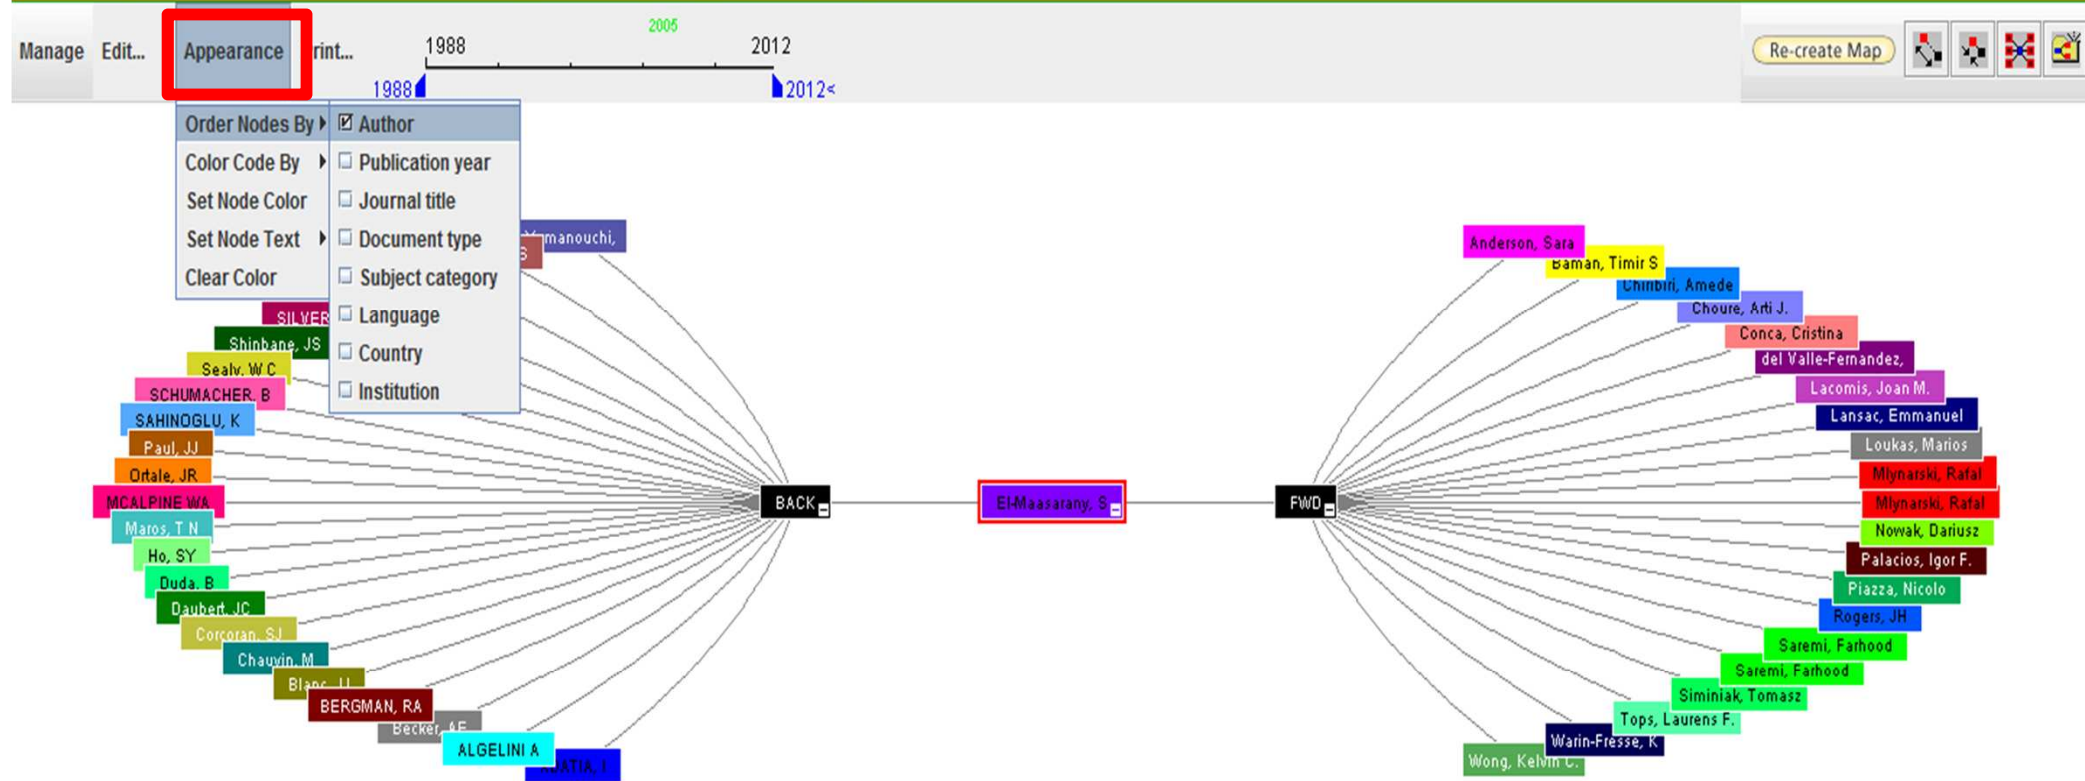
Manage Edit... Appearance rint...

2005
1988 2012
1988 2012<

Re-create Map

Order Nodes By
Color Code By
Set Node Color
Set Node Text
Clear Color

☑ Author
☐ Publication year
☐ Journal title
☐ Document type
☐ Subject category
☐ Language
☐ Country
☐ Institution

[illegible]manouchi,
SILVER
Shinbane, JS
Sealy, W C
SCHUMACHER, B
SAHINOGLU, K
Paul, JJ
Ortale, JR
MCALPINE WA
Maros, T N
Ho, SY
Duda, B
Daubert, JC
Corcoran, SJ
Chauvin, M
Blanc, JJ
BERGMAN, RA
Becker, AE
ALGELINI A
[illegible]

BACK
El-Maasarany, S
FWD

Anderson, Sara
Baman, Timir S
Chinbiri, Amede
Choure, Arti J.
Conca, Cristina
del Valle-Fernandez,
Lacomis, Joan M.
Lansac, Emmanuel
Loukas, Marios
Mlynarski, Rafal
Mlynarski, Rafal
Nowak, Dariusz
Palacios, Igor F.
Piazza, Nicolo
Rogers, JH
Saremi, Farhood
Saremi, Farhood
Siminiak, Tomasz
Tops, Laurens F.
Warin-Fresse, K
Wong, Kelvin C.